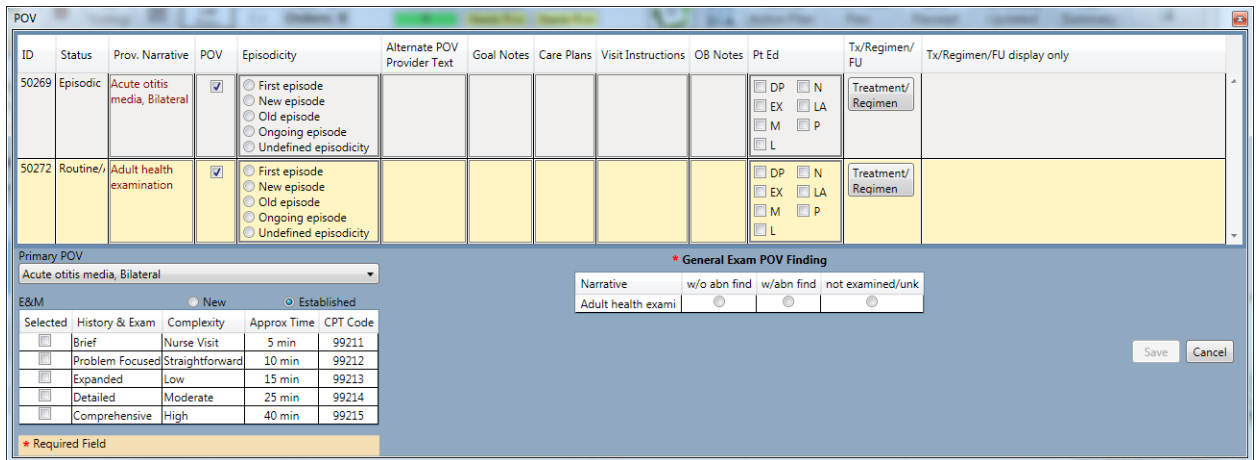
POV

| ID | Status | Prov. Narrative | POV | Episodicity | Alternate POV Provider Text | Goal Notes | Care Plans | Visit Instructions | OB Notes | Pt Ed | Tx/Regimen/FU | Tx/Regimen/FU display only |
|---|---|---|---|---|---|---|---|---|---|---|---|---|
| 50269 | Episodic | Acute otitis media, Bilateral | ☑ | First episode, New episode, Old episode, Ongoing episode, Undefined episodicity | | | | | | DP, N, EX, LA, M, P, L | Treatment/ Regimen | |
| 50272 | Routine/ | Adult health examination | ☑ | First episode, New episode, Old episode, Ongoing episode, Undefined episodicity | | | | | | DP, N, EX, LA, M, P, L | Treatment/ Regimen | |

Primary POV
Acute otitis media, Bilateral

E&M New Established

| Selected | History & Exam | Complexity | Approx Time | CPT Code |
|---|---|---|---|---|
| | Brief | Nurse Visit | 5 min | 99211 |
| | Problem Focused | Straightforward | 10 min | 99212 |
| | Expanded | Low | 15 min | 99213 |
| | Detailed | Moderate | 25 min | 99214 |
| | Comprehensive | High | 40 min | 99215 |

* Required Field

* General Exam POV Finding

| Narrative | w/o abn find | w/abn find | not examined/unk |
|---|---|---|---|
| Adult health exami | | | |

Save Cancel